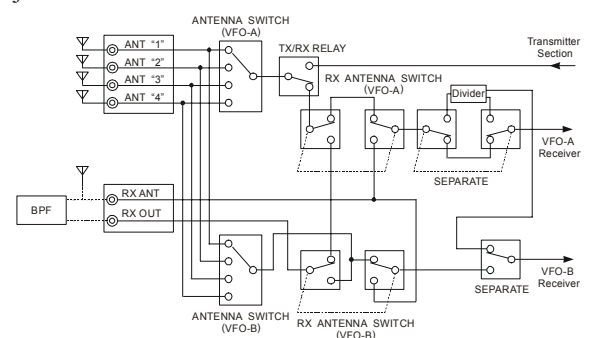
ANTENNA SWITCH
(VFO-A)

TX/RX RELAY

Transmitter
Section

ANT "1"
ANT "2"
ANT "3"
ANT "4"

RX ANTENNA SWITCH
(VFO-A)

Divider

VFO-A
Receiver

SEPARATE

BPF

RX ANT
RX OUT

SEPARATE

VFO-B
Receiver

ANTENNA SWITCH
(VFO-B)

RX ANTENNA SWITCH
(VFO-B)